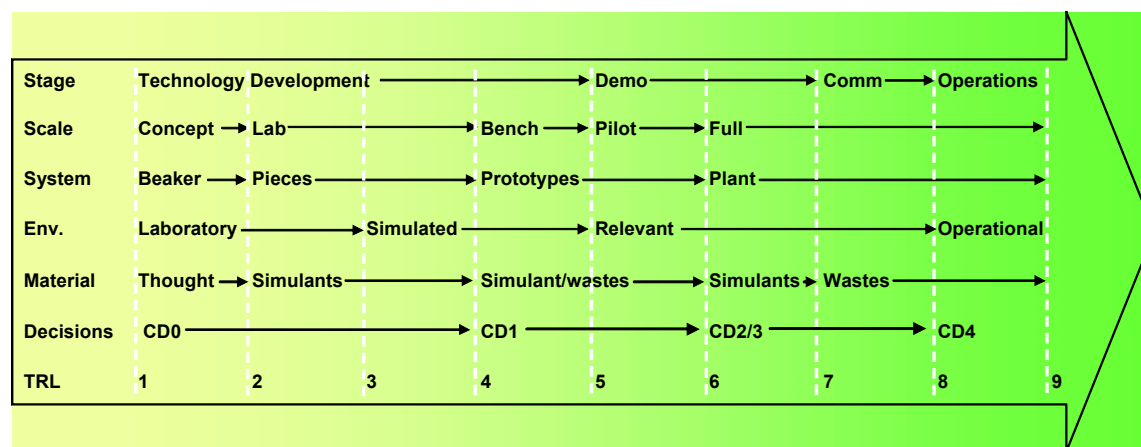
| Stage | Technology Development → | | | Demo → | | Comm → | Operations | |
|---|---|---|---|---|---|---|---|---|
| Scale | Concept → | Lab → | | Bench → | Pilot → | Full → | | |
| System | Beaker → | Pieces → | | Prototypes → | | Plant → | | |
| Env. | Laboratory → | | Simulated → | | Relevant → | | | Operational |
| Material | Thought → | Simulants → | | Simulant/wastes → | | Simulants → | Wastes → | |
| Decisions | CD0 → | | | CD1 → | | CD2/3 → | | CD4 |
| TRL | 1 | 2 | 3 | 4 | 5 | 6 | 7 | 8 | 9 |